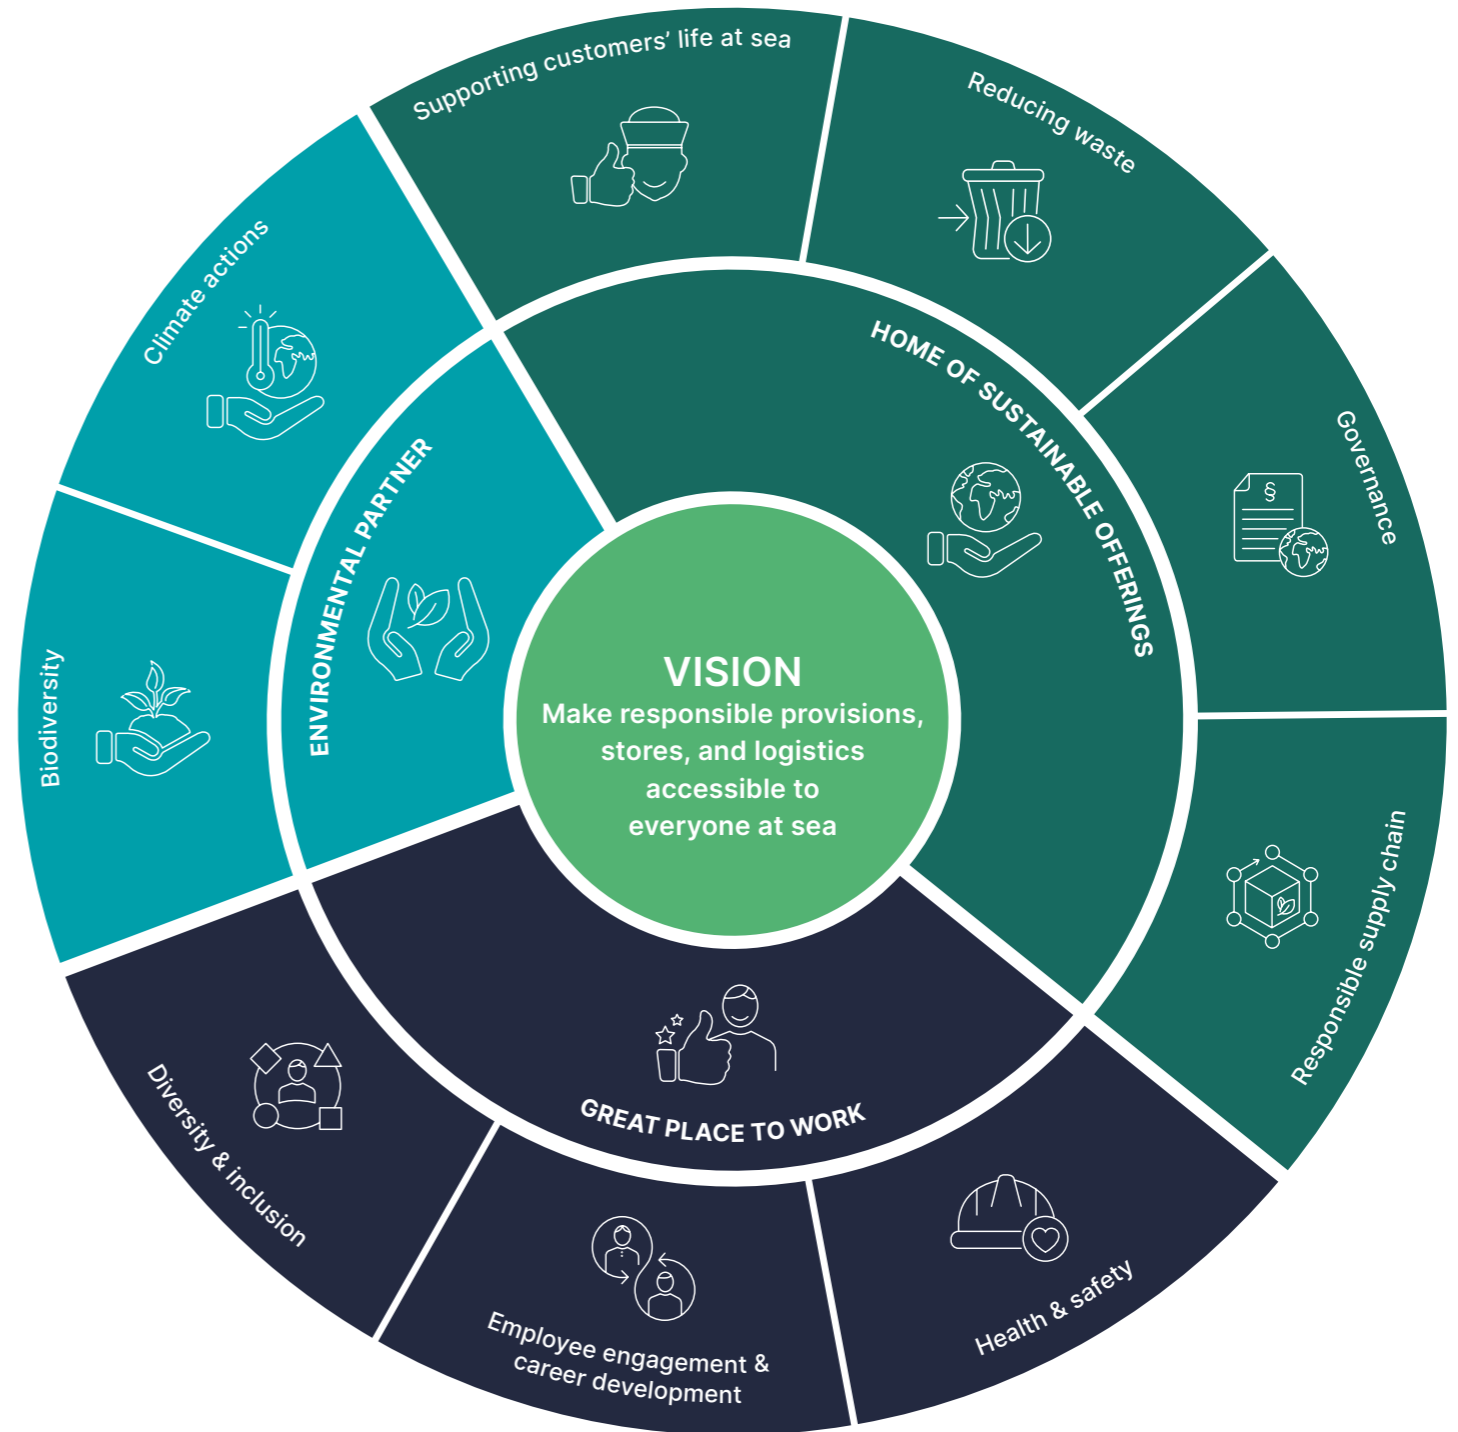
Supporting customers' life at sea

Reducing waste

Climate actions

HOME OF SUSTAINABLE OFFERINGS

Governance

ENVIRONMENTAL PARTNER

Biodiversity

VISION
Make responsible provisions, stores, and logistics accessible to everyone at sea

Responsible supply chain

GREAT PLACE TO WORK

Diversity & inclusion

Employee engagement & career development

Health & safety